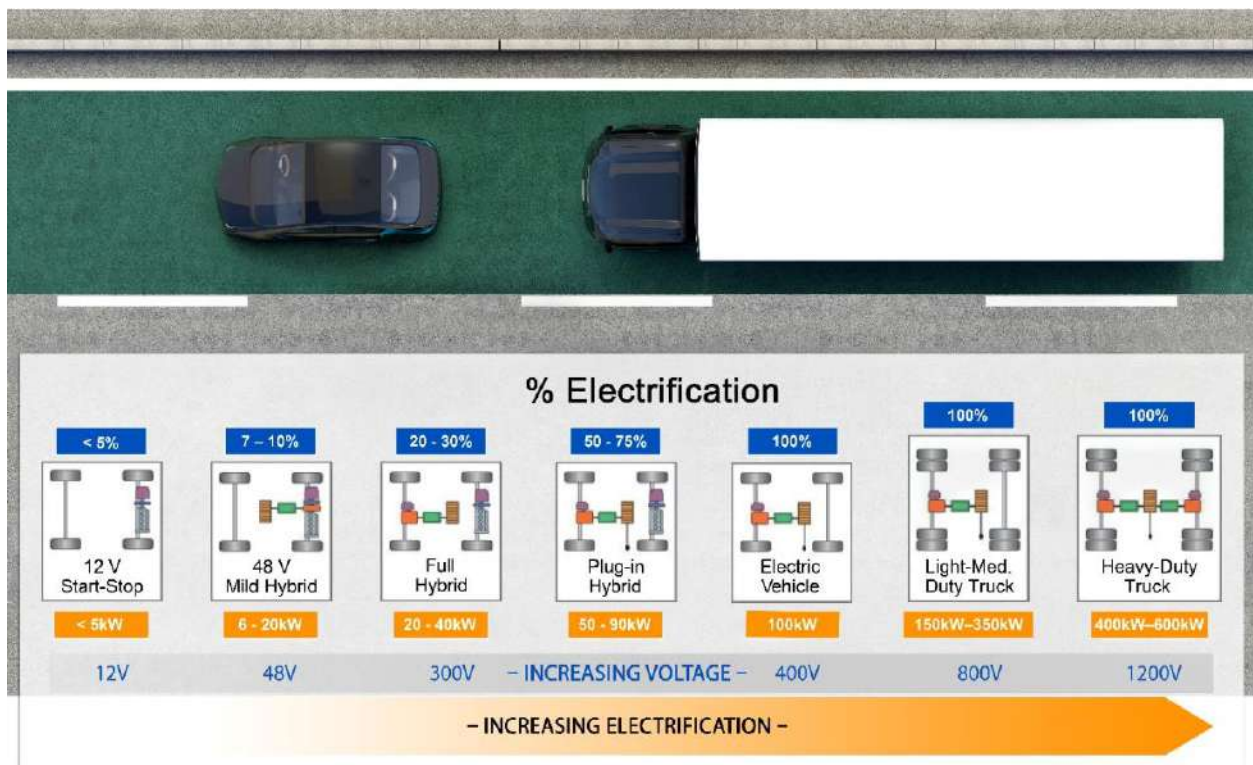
% Electrification

< 5%
12 V Start-Stop
< 5kW

7 – 10%
48 V Mild Hybrid
6 - 20kW

20 - 30%
Full Hybrid
20 - 40kW

50 - 75%
Plug-in Hybrid
50 - 90kW

100%
Electric Vehicle
100kW

100%
Light-Med. Duty Truck
150kW–350kW

100%
Heavy-Duty Truck
400kW–600kW

12V 48V 300V – INCREASING VOLTAGE – 400V 800V 1200V

– INCREASING ELECTRIFICATION –